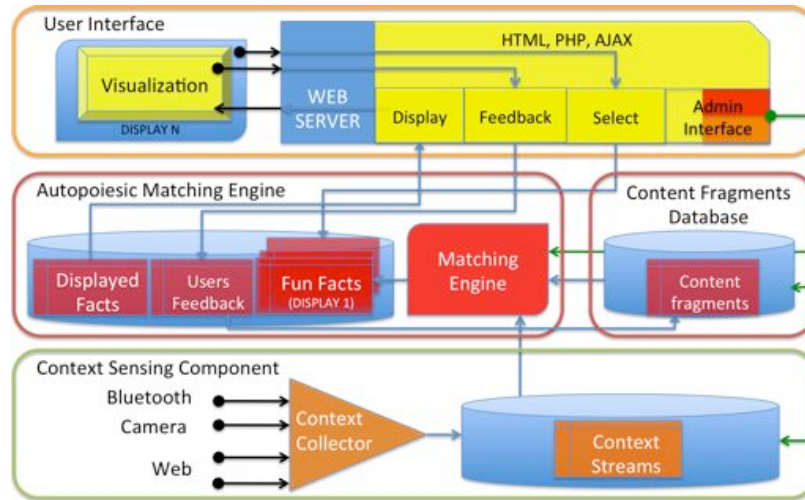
User Interface

Visualization

DISPLAY N

WEB SERVER

HTML, PHP, AJAX

Display

Feedback

Select

Admin Interface

Autopoiesic Matching Engine

Displayed Facts

Users Feedback

Fun Facts (DISPLAY 1)

Matching Engine

Content Fragments Database

Content fragments

Context Sensing Component

Bluetooth

Camera

Web

Context Collector

Context Streams